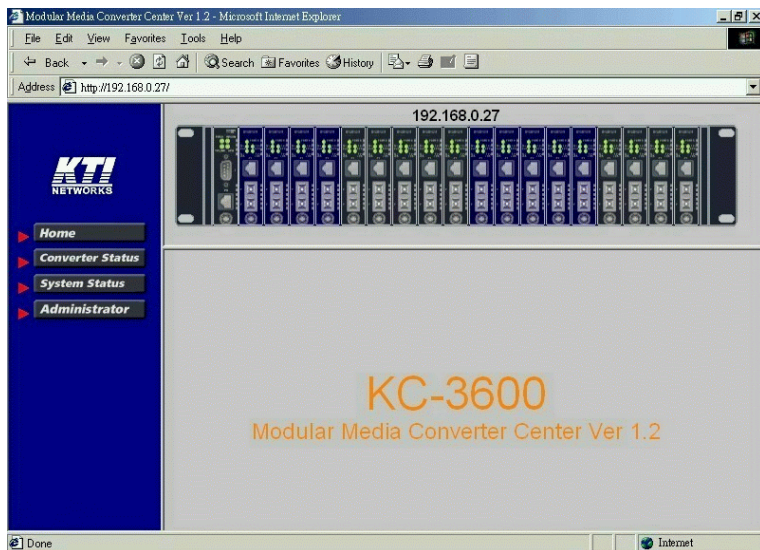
Modular Media Converter Center Ver 1.2 - Microsoft Internet Explorer

File Edit View Favorites Tools Help

Back Search Favorites History

Address http://192.168.0.27/

KTI NETWORKS

Home
Converter Status
System Status
Administrator

192.168.0.27

KC-3600
Modular Media Converter Center Ver 1.2

Done
Internet